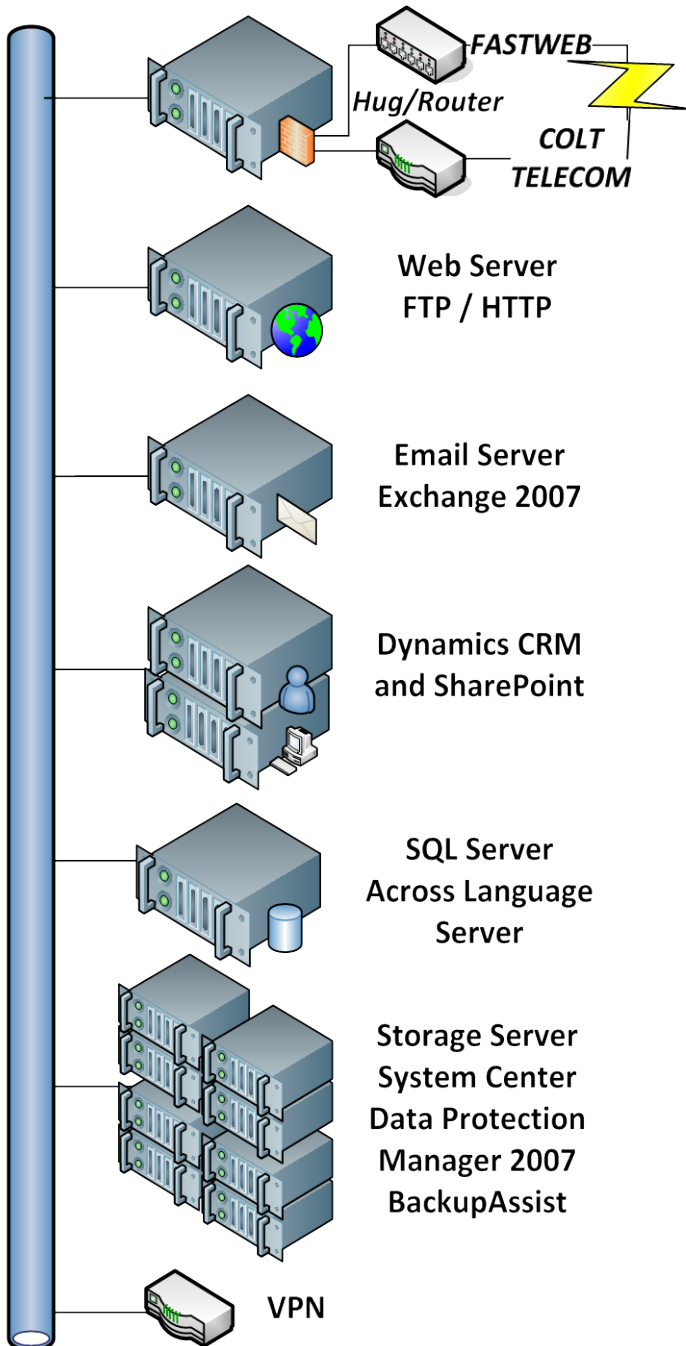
FASTWEB

Hug/Router

COLT TELECOM

Web Server
FTP / HTTP

Email Server
Exchange 2007

Dynamics CRM
and SharePoint

SQL Server
Across Language
Server

Storage Server
System Center
Data Protection
Manager 2007
BackupAssist

VPN